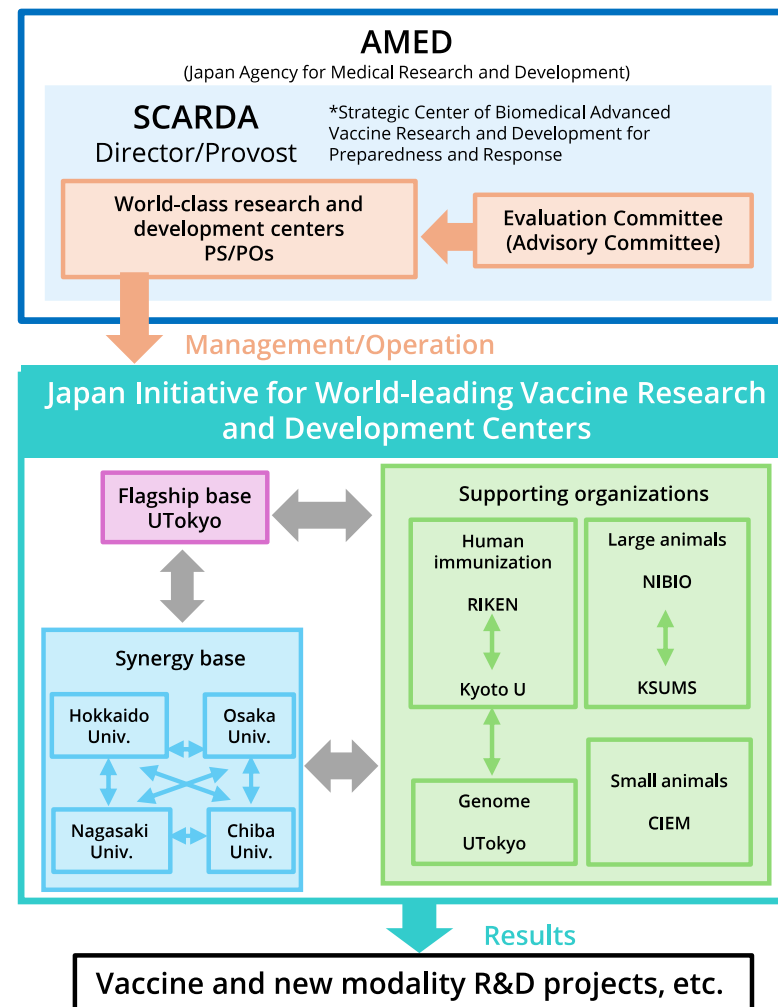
AMED
(Japan Agency for Medical Research and Development)

SCARDA
Director/Provost

*Strategic Center of Biomedical Advanced Vaccine Research and Development for Preparedness and Response

World-class research and development centers
PS/POs

Evaluation Committee
(Advisory Committee)

Management/Operation

Japan Initiative for World-leading Vaccine Research and Development Centers

Flagship base
UTokyo

Supporting organizations

Human immunization
RIKEN
Kyoto U

Large animals
NIBIO
KSUMS

Genome
UTokyo

Small animals
CIEM

Synergy base

Hokkaido Univ.
Osaka Univ.
Nagasaki Univ.
Chiba Univ.

Results

Vaccine and new modality R&D projects, etc.